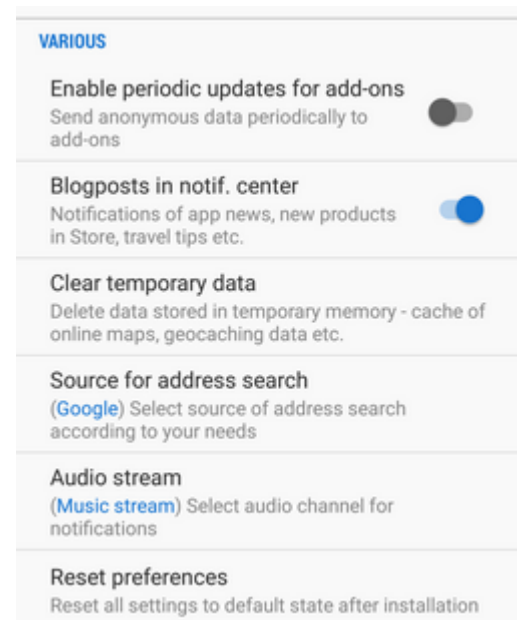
VARIOUS

Enable periodic updates for add-ons
Send anonymous data periodically to add-ons

Blogposts in notif. center
Notifications of app news, new products in Store, travel tips etc.

Clear temporary data
Delete data stored in temporary memory - cache of online maps, geocaching data etc.

Source for address search
(Google) Select source of address search according to your needs

Audio stream
(Music stream) Select audio channel for notifications

Reset preferences
Reset all settings to default state after installation